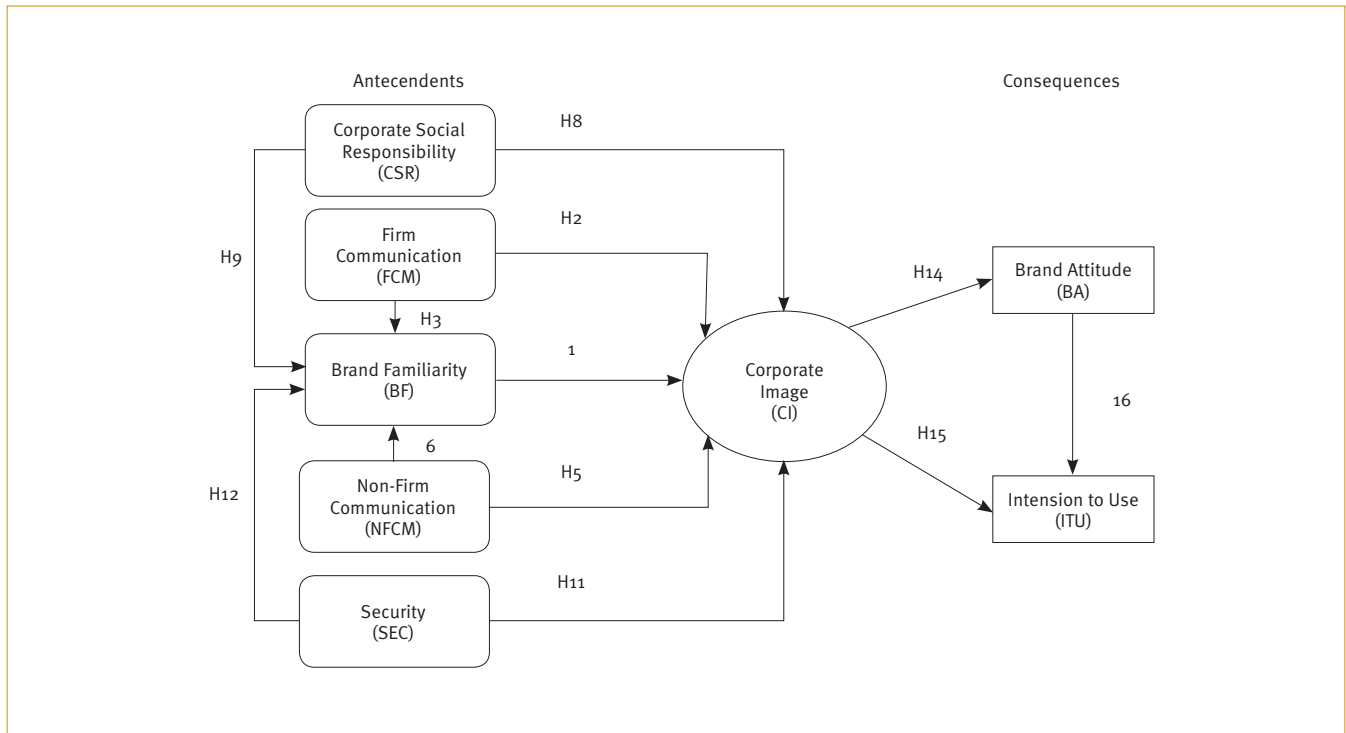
Antecendents

Consequences

Corporate Social Responsibility (CSR)

H8

Firm Communication (FCM)

H2

H9

H3

Brand Familiarity (BF)

1

6

Non-Firm Communication (NFCM)

H5

H12

Security (SEC)

H11

Corporate Image (CI)

H14

Brand Attitude (BA)

16

H15

Intension to Use (ITU)